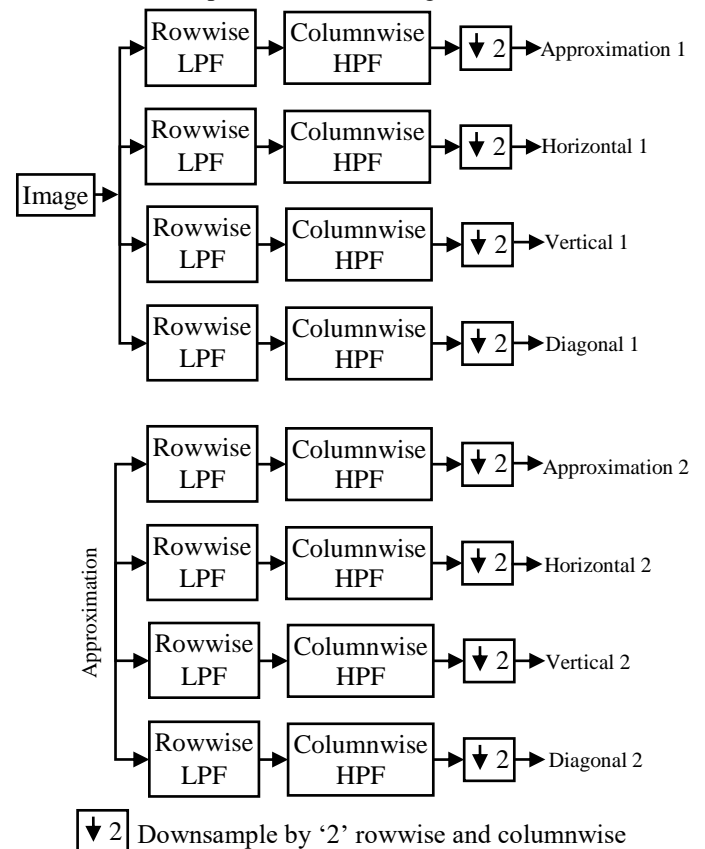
Image

Rowwise LPF
Columnwise HPF
$\downarrow 2$
Approximation 1

Rowwise LPF
Columnwise HPF
$\downarrow 2$
Horizontal 1

Rowwise LPF
Columnwise HPF
$\downarrow 2$
Vertical 1

Rowwise LPF
Columnwise HPF
$\downarrow 2$
Diagonal 1

Approximation

Rowwise LPF
Columnwise HPF
$\downarrow 2$
Approximation 2

Rowwise LPF
Columnwise HPF
$\downarrow 2$
Horizontal 2

Rowwise LPF
Columnwise HPF
$\downarrow 2$
Vertical 2

Rowwise LPF
Columnwise HPF
$\downarrow 2$
Diagonal 2

$\downarrow 2$ Downsample by '2' rowwise and columnwise